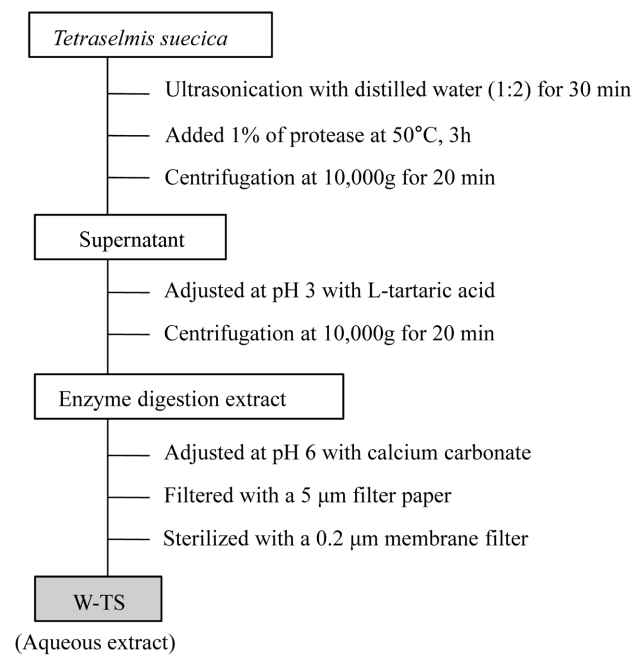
Tetraselmis suecica

Ultrasonication with distilled water (1:2) for 30 min

Added 1% of protease at 50°C, 3h

Centrifugation at 10,000g for 20 min

Supernatant

Adjusted at pH 3 with L-tartaric acid

Centrifugation at 10,000g for 20 min

Enzyme digestion extract

Adjusted at pH 6 with calcium carbonate

Filtered with a 5 μm filter paper

Sterilized with a 0.2 μm membrane filter

W-TS

(Aqueous extract)